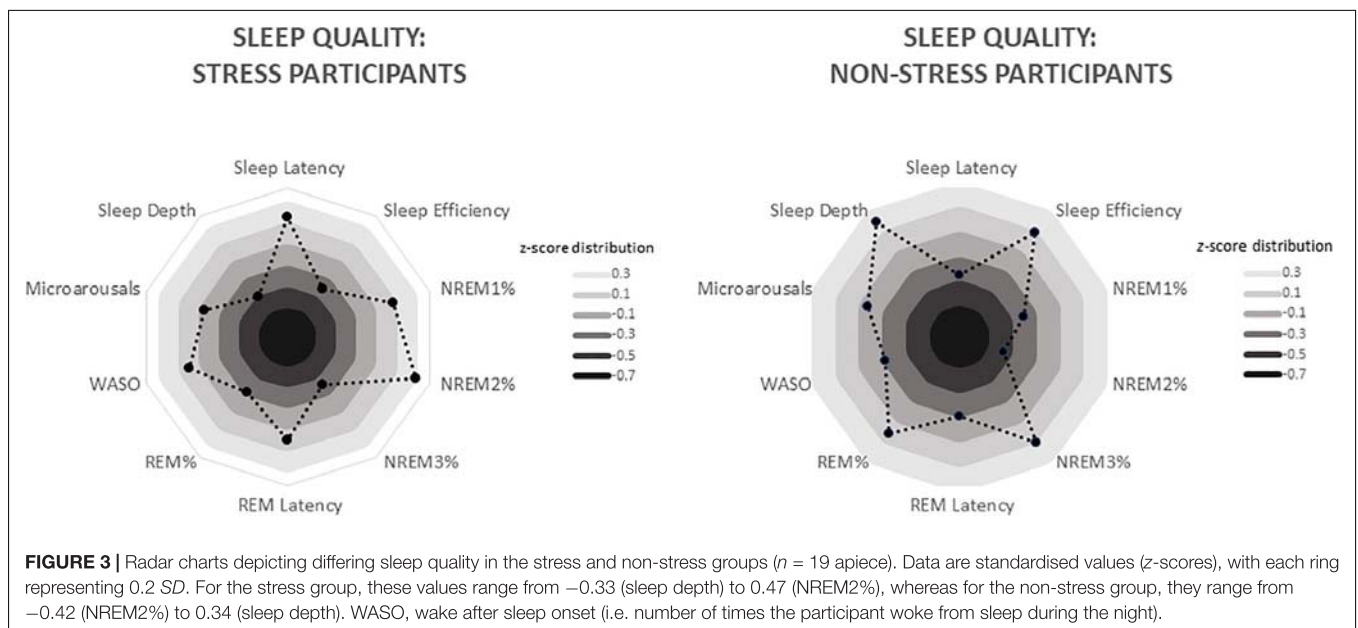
SLEEP QUALITY:
STRESS PARTICIPANTS

Sleep Latency
Sleep Efficiency
NREM1%
NREM2%
NREM3%
REM Latency
REM%
WASO
Microarousals
Sleep Depth

z-score distribution
0.3
0.1
-0.1
-0.3
-0.5
-0.7

SLEEP QUALITY:
NON-STRESS PARTICIPANTS

Sleep Latency
Sleep Efficiency
NREM1%
NREM2%
NREM3%
REM Latency
REM%
WASO
Microarousals
Sleep Depth

z-score distribution
0.3
0.1
-0.1
-0.3
-0.5
-0.7

**FIGURE 3 |** Radar charts depicting differing sleep quality in the stress and non-stress groups ($n = 19$ apiece). Data are standardised values (z-scores), with each ring representing 0.2 SD. For the stress group, these values range from −0.33 (sleep depth) to 0.47 (NREM2%), whereas for the non-stress group, they range from −0.42 (NREM2%) to 0.34 (sleep depth). WASO, wake after sleep onset (i.e. number of times the participant woke from sleep during the night).